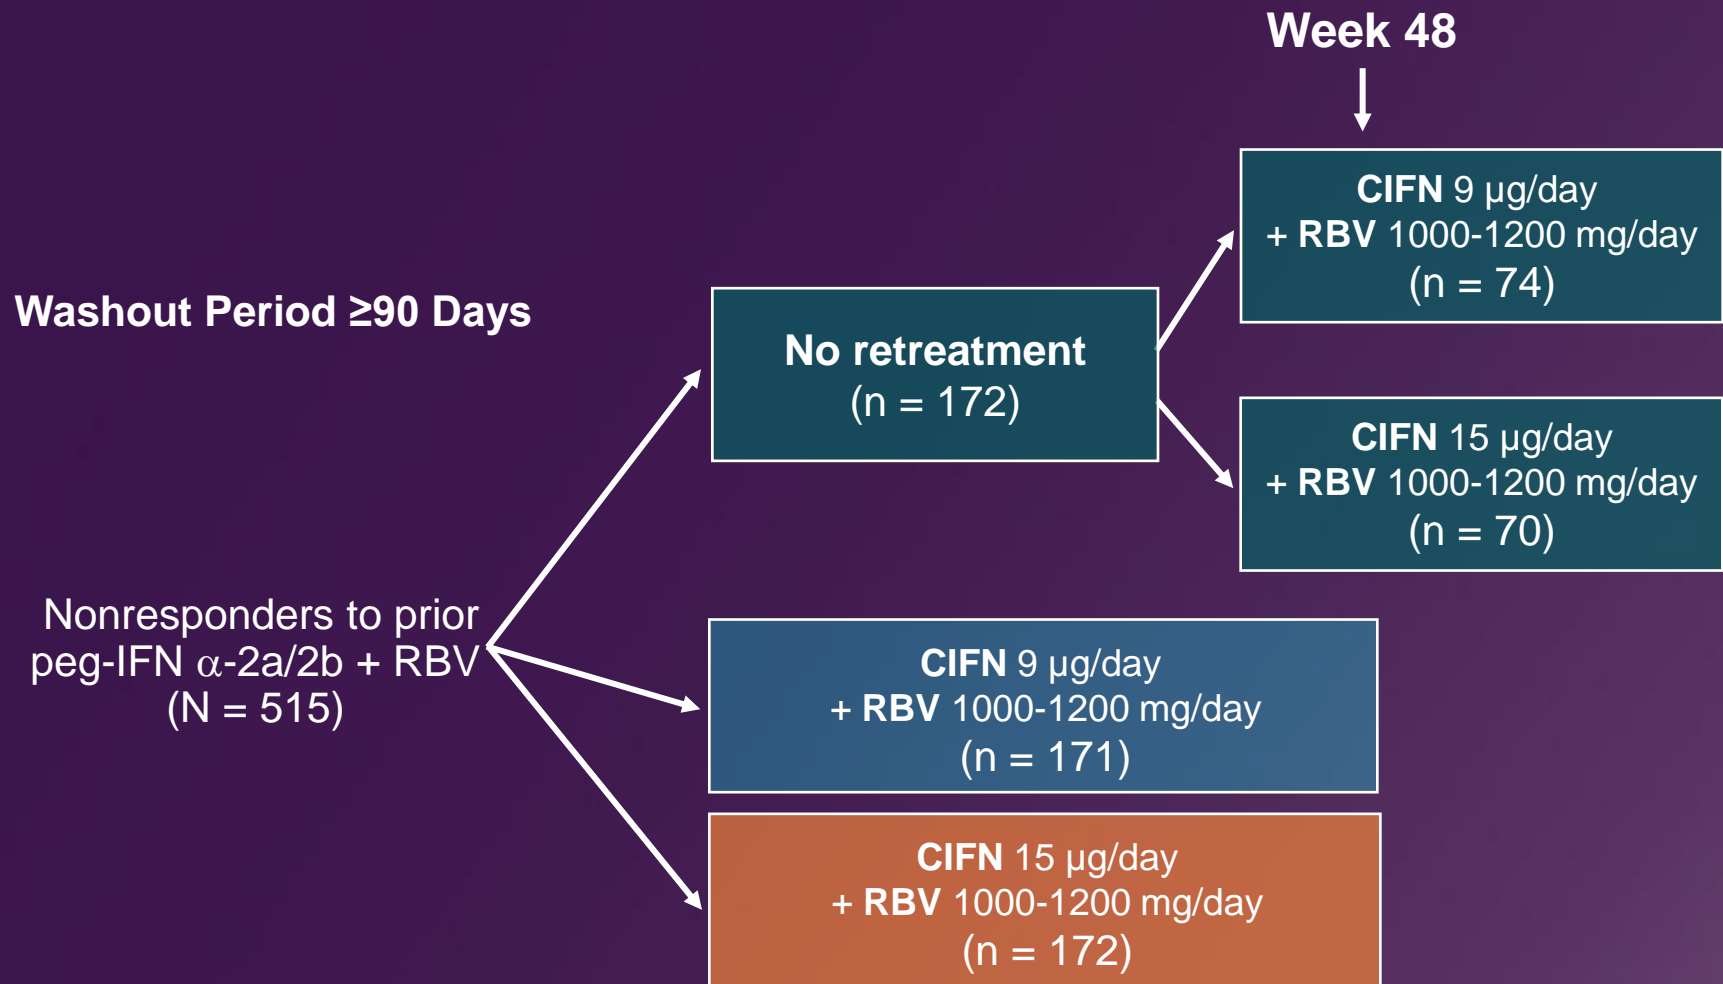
Week 48

Washout Period ≥90 Days

Nonresponders to prior peg-IFN α-2a/2b + RBV (N = 515)

No retreatment
(n = 172)

CIFN 9 μg/day
+ RBV 1000-1200 mg/day
(n = 74)

CIFN 15 μg/day
+ RBV 1000-1200 mg/day
(n = 70)

CIFN 9 μg/day
+ RBV 1000-1200 mg/day
(n = 171)

CIFN 15 μg/day
+ RBV 1000-1200 mg/day
(n = 172)